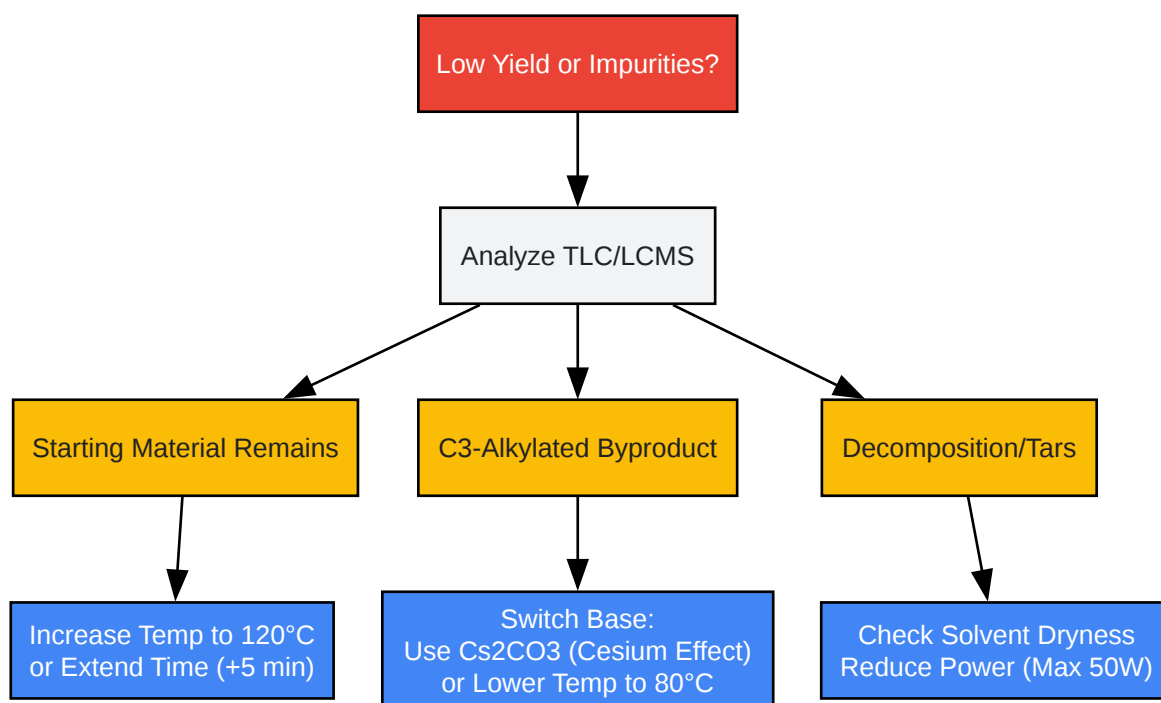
Low Yield or Impurities?

Analyze TLC/LCMS

Starting Material Remains

C3-Alkylated Byproduct

Decomposition/Tars

Increase Temp to 120°C
or Extend Time (+5 min)

Switch Base:
Use Cs2CO3 (Cesium Effect)
or Lower Temp to 80°C

Check Solvent Dryness
Reduce Power (Max 50W)